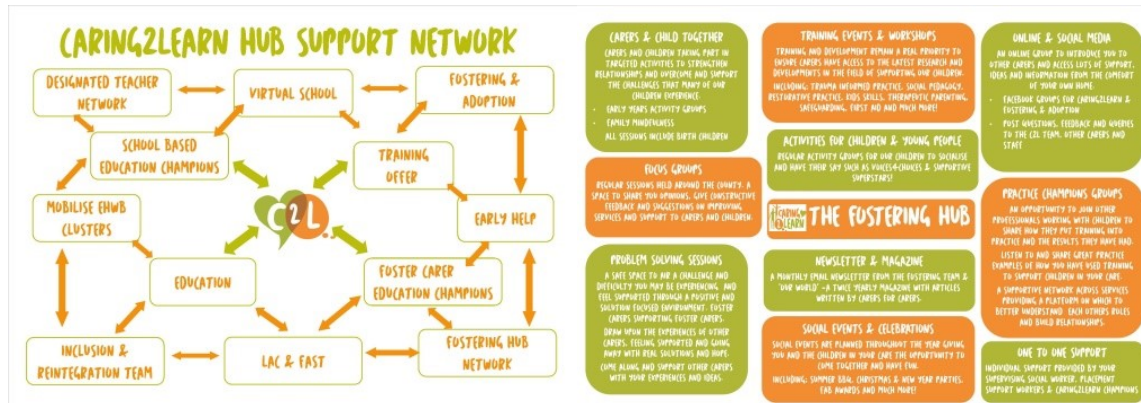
CARING2LEARN HUB SUPPORT NETWORK

DESIGNATED TEACHER NETWORK

VIRTUAL SCHOOL

FOSTERING & ADOPTION

SCHOOL BASED EDUCATION CHAMPIONS

TRAINING OFFER

C2L

MOBILISE EHWB CLUSTERS

EARLY HELP

EDUCATION

FOSTER CARER EDUCATION CHAMPIONS

INCLUSION & REINTEGRATION TEAM

LAC & FAST

FOSTERING HUB NETWORK

CARERS & CHILD TOGETHER
CARERS AND CHILDREN TAKING PART IN TARGETED ACTIVITIES TO STRENGTHEN RELATIONSHIPS AND OVERCOME AND SUPPORT THE CHALLENGES THAT MANY OF OUR CHILDREN EXPERIENCE.
• EARLY YEARS ACTIVITY GROUPS
• FAMILY MINDFULNESS
ALL SESSIONS INCLUDE BIRTH CHILDREN

FOCUS GROUPS
REGULAR SESSIONS HELD AROUND THE COUNTY. A SPACE TO SHARE YOU OPINIONS, GIVE CONSTRUCTIVE FEEDBACK AND SUGGESTIONS ON IMPROVING SERVICES AND SUPPORT TO CARERS AND CHILDREN.

PROBLEM SOLVING SESSIONS
A SAFE SPACE TO AIR A CHALLENGE AND DIFFICULTY YOU MAY BE EXPERIENCING, AND FEEL SUPPORTED THROUGH A POSITIVE AND SOLUTION FOCUSED ENVIRONMENT. FOSTER CARERS SUPPORTING FOSTER CARERS.
DRAW UPON THE EXPERIENCES OF OTHER CARERS, FEELING SUPPORTED AND GOING AWAY WITH REAL SOLUTIONS AND HOPE.
COME ALONG AND SUPPORT OTHER CARERS WITH YOUR EXPERIENCES AND IDEAS.

TRAINING EVENTS & WORKSHOPS
TRAINING AND DEVELOPMENT REMAIN A REAL PRIORITY TO ENSURE CARERS HAVE ACCESS TO THE LATEST RESEARCH AND DEVELOPMENTS IN THE FIELD OF SUPPORTING OUR CHILDREN.
INCLUDING: TRAUMA INFORMED PRACTICE, SOCIAL PEDAGOGY, RESTORATIVE PRACTICE, KIDS SKILLS, THERAPEUTIC PARENTING, SAFEGUARDING, FIRST AID AND MUCH MORE!

ACTIVITIES FOR CHILDREN & YOUNG PEOPLE
REGULAR ACTIVITY GROUPS FOR OUR CHILDREN TO SOCIALISE AND HAVE THEIR SAY SUCH AS VOICES4CHOICES & SUPPORTIVE SUPERSTARS!

CARING2LEARN THE FOSTERING HUB

NEWSLETTER & MAGAZINE
A MONTHLY EMAIL NEWSLETTER FROM THE FOSTERING TEAM & 'OUR WORLD' - A TWICE YEARLY MAGAZINE WITH ARTICLES WRITTEN BY CARERS FOR CARERS.

SOCIAL EVENTS & CELEBRATIONS
SOCIAL EVENTS ARE PLANNED THROUGHOUT THE YEAR GIVING YOU AND THE CHILDREN IN YOUR CARE THE OPPORTUNITY TO COME TOGETHER AND HAVE FUN.
INCLUDING: SUMMER BBQ, CHRISTMAS & NEW YEAR PARTIES, FAB AWARDS AND MUCH MORE!

ONLINE & SOCIAL MEDIA
AN ONLINE GROUP TO INTRODUCE YOU TO OTHER CARERS AND ACCESS LOTS OF SUPPORT, IDEAS AND INFORMATION FROM THE COMFORT OF YOUR OWN HOME.
• FACEBOOK GROUPS FOR CARING2LEARN & FOSTERING & ADOPTION
• POST QUESTIONS, FEEDBACK AND QUERIES TO THE C2L TEAM, OTHER CARERS AND STAFF

PRACTICE CHAMPIONS GROUPS
AN OPPORTUNITY TO JOIN OTHER PROFESSIONALS WORKING WITH CHILDREN TO SHARE HOW THEY PUT TRAINING INTO PRACTICE AND THE RESULTS THEY HAVE HAD.
LISTEN TO AND SHARE GREAT PRACTICE EXAMPLES OF HOW YOU HAVE USED TRAINING TO SUPPORT CHILDREN IN YOUR CARE.
A SUPPORTIVE NETWORK ACROSS SERVICES PROVIDING A PLATFORM ON WHICH TO BETTER UNDERSTAND EACH OTHERS ROLES AND BUILD RELATIONSHIPS.

ONE TO ONE SUPPORT
INDIVIDUAL SUPPORT PROVIDED BY YOUR SUPERVISING SOCIAL WORKER, PLACEMENT SUPPORT WORKERS & CARING2LEARN CHAMPIONS